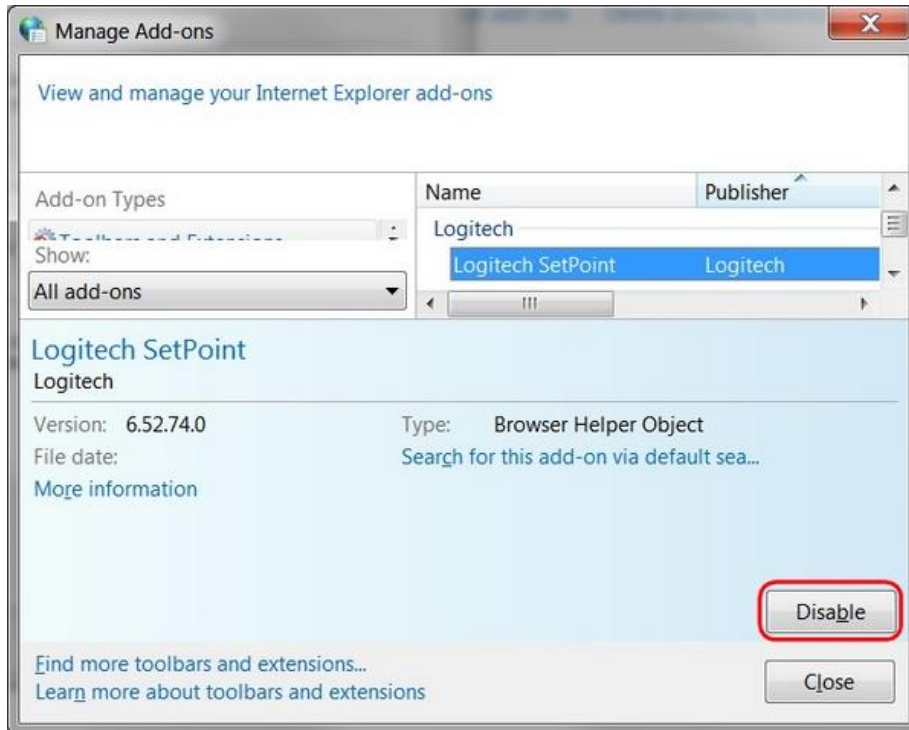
Manage Add-ons

View and manage your Internet Explorer add-ons

Add-on Types

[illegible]

Show:

All add-ons

| Name | Publisher |
|---|---|
| Logitech | |
| Logitech SetPoint | Logitech |

Logitech SetPoint
Logitech

Version: 6.52.74.0
File date:
More information

Type: Browser Helper Object
Search for this add-on via default sea...

Disable

Find more toolbars and extensions...
Learn more about toolbars and extensions

Close